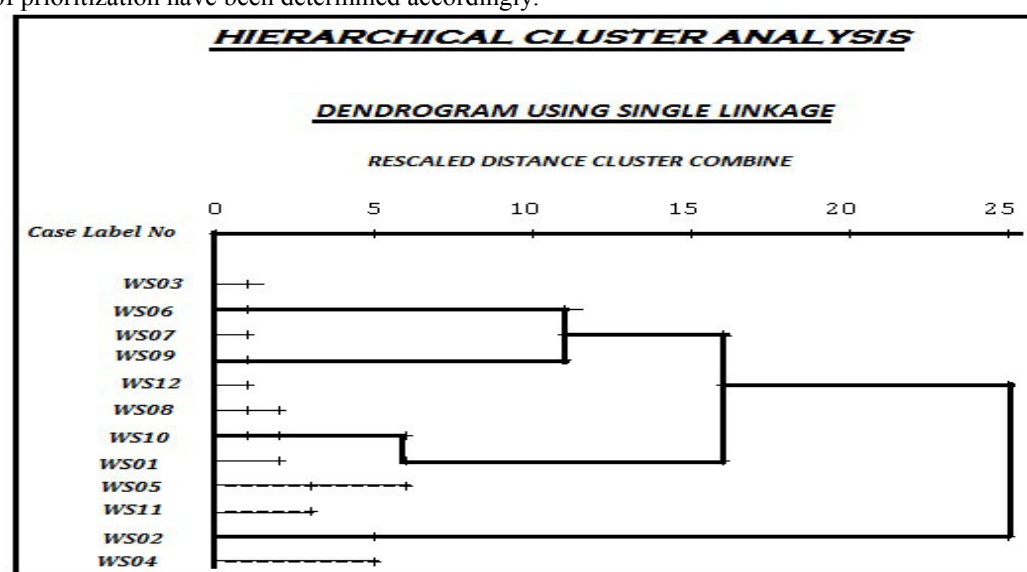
of prioritization have been determined accordingly.

HIERARCHICAL CLUSTER ANALYSIS

DENDROGRAM USING SINGLE LINKAGE

RESCALED DISTANCE CLUSTER COMBINE

0 5 10 15 20 25

Case Label No

WS03
WS06
WS07
WS09
WS12
WS08
WS10
WS01
WS05
WS11
WS02
WS04